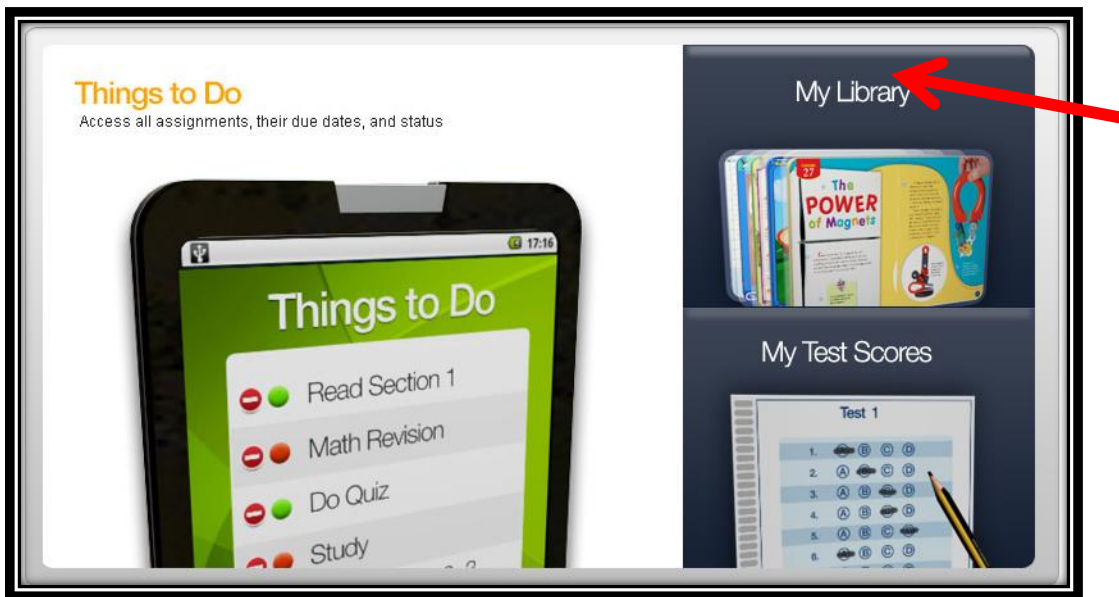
Things to Do
Access all assignments, their due dates, and status

17:16

Things to Do

Read Section 1
Math Revision
Do Quiz
Study

My Library

27
The POWER of Magnets

My Test Scores

Test 1

1. A B C D
2. A B C D
3. A B C D
4. A B C D
5. A B C D
6. A B C D